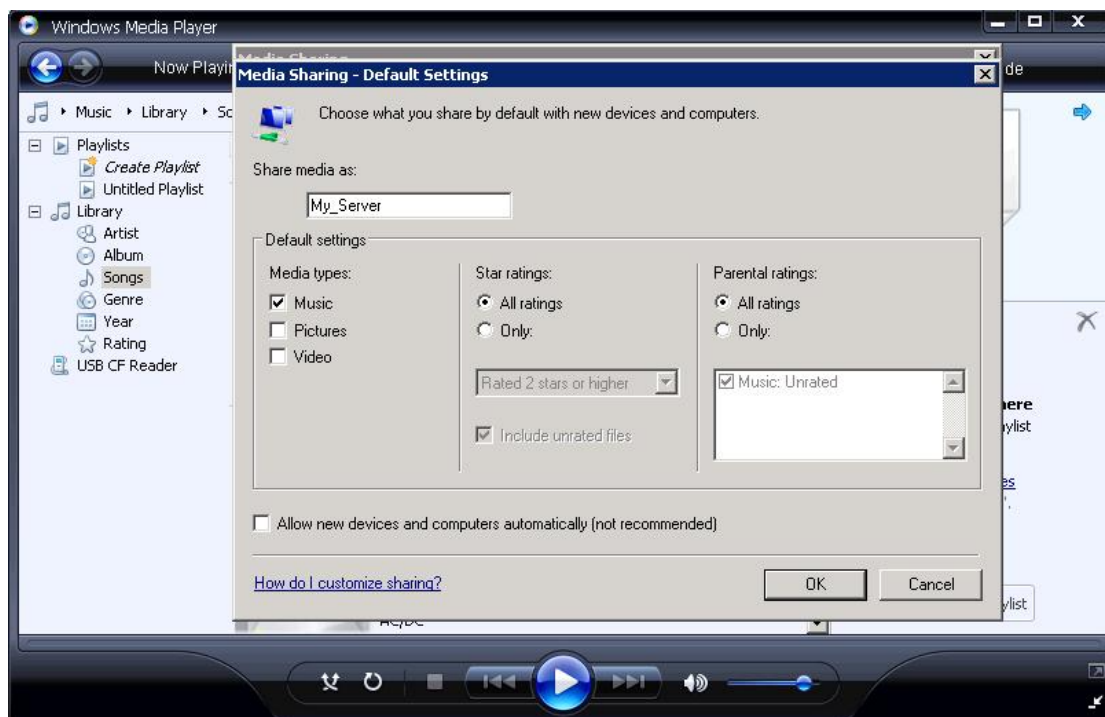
Windows Media Player

Now Playi

Media Sharing - Default Settings

Choose what you share by default with new devices and computers.

Share media as:

My_Server

Default settings

Media types:

Music

Pictures

Video

Star ratings:

All ratings

Only:

Rated 2 stars or higher

Include unrated files

Parental ratings:

All ratings

Only:

Music: Unrated

Allow new devices and computers automatically (not recommended)

How do I customize sharing?

OK

Cancel

Music ▸ Library ▸ Sc

Playlists

Create Playlist

Untitled Playlist

Library

Artist

Album

Songs

Genre

Year

Rating

USB CF Reader

de

ere

ylist

es

ylist

AC/DC